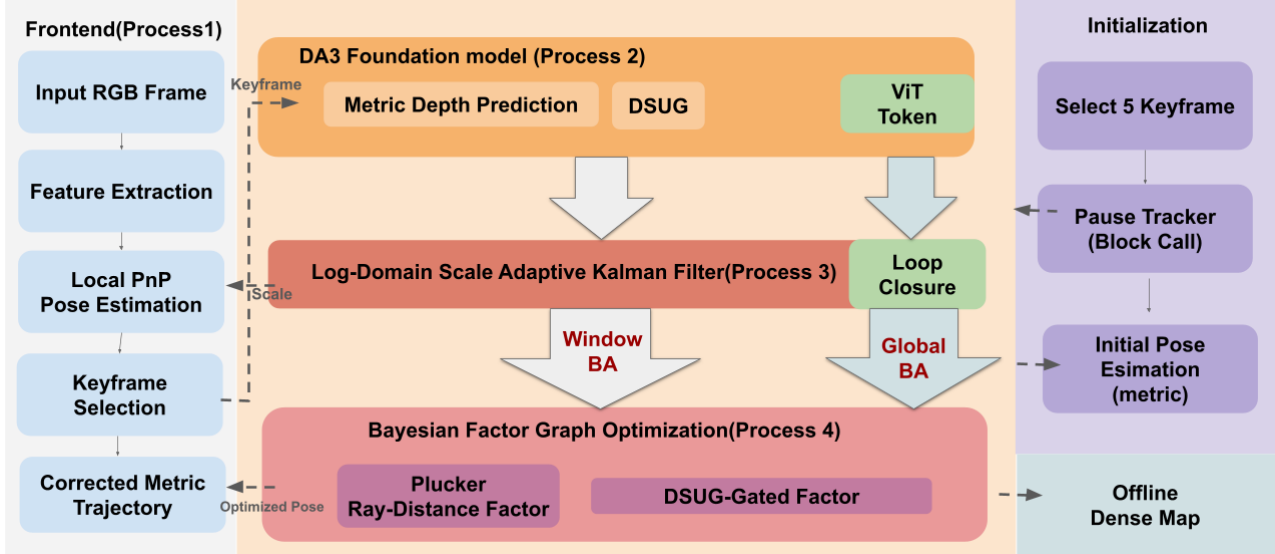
Frontend(Process1)

Input RGB Frame

Feature Extraction

Local PnP Pose Estimation

Keyframe Selection

Corrected Metric Trajectory

Keyframe

Scale

Optimized Pose

DA3 Foundation model (Process 2)

Metric Depth Prediction

DSUG

ViT Token

Log-Domain Scale Adaptive Kalman Filter(Process 3)

Loop Closure

Window BA

Global BA

Bayesian Factor Graph Optimization(Process 4)

Plucker Ray-Distance Factor

DSUG-Gated Factor

Initialization

Select 5 Keyframe

Pause Tracker (Block Call)

Initial Pose Esimation (metric)

Offline Dense Map